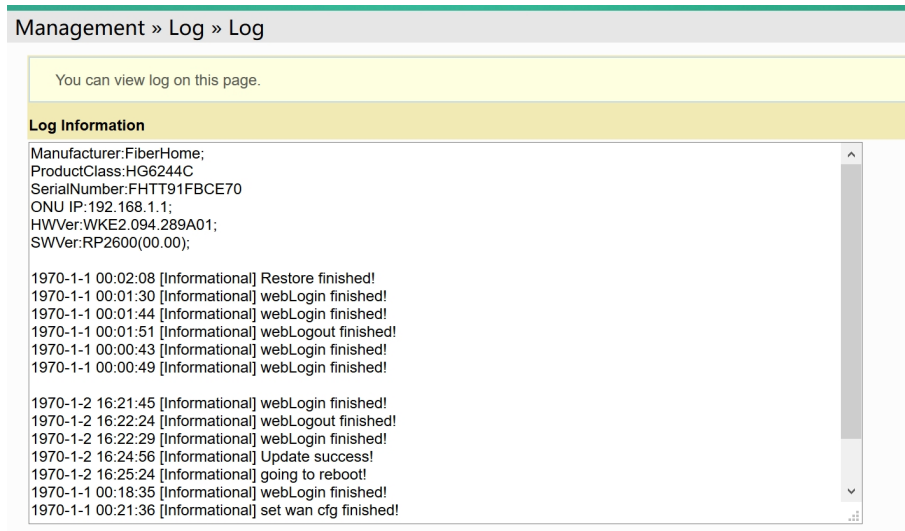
Management » Log » Log

You can view log on this page.

Log Information

Manufacturer:FiberHome;
ProductClass:HG6244C
SerialNumber:FHTT91FBCE70
ONU IP:192.168.1.1;
HWVer:WKE2.094.289A01;
SWVer:RP2600(00.00);

1970-1-1 00:02:08 [Informational] Restore finished!
1970-1-1 00:01:30 [Informational] webLogin finished!
1970-1-1 00:01:44 [Informational] webLogin finished!
1970-1-1 00:01:51 [Informational] webLogout finished!
1970-1-1 00:00:43 [Informational] webLogin finished!
1970-1-1 00:00:49 [Informational] webLogin finished!

1970-1-2 16:21:45 [Informational] webLogin finished!
1970-1-2 16:22:24 [Informational] webLogout finished!
1970-1-2 16:22:29 [Informational] webLogin finished!
1970-1-2 16:24:56 [Informational] Update success!
1970-1-2 16:25:24 [Informational] going to reboot!
1970-1-1 00:18:35 [Informational] webLogin finished!
1970-1-1 00:21:36 [Informational] set wan cfg finished!